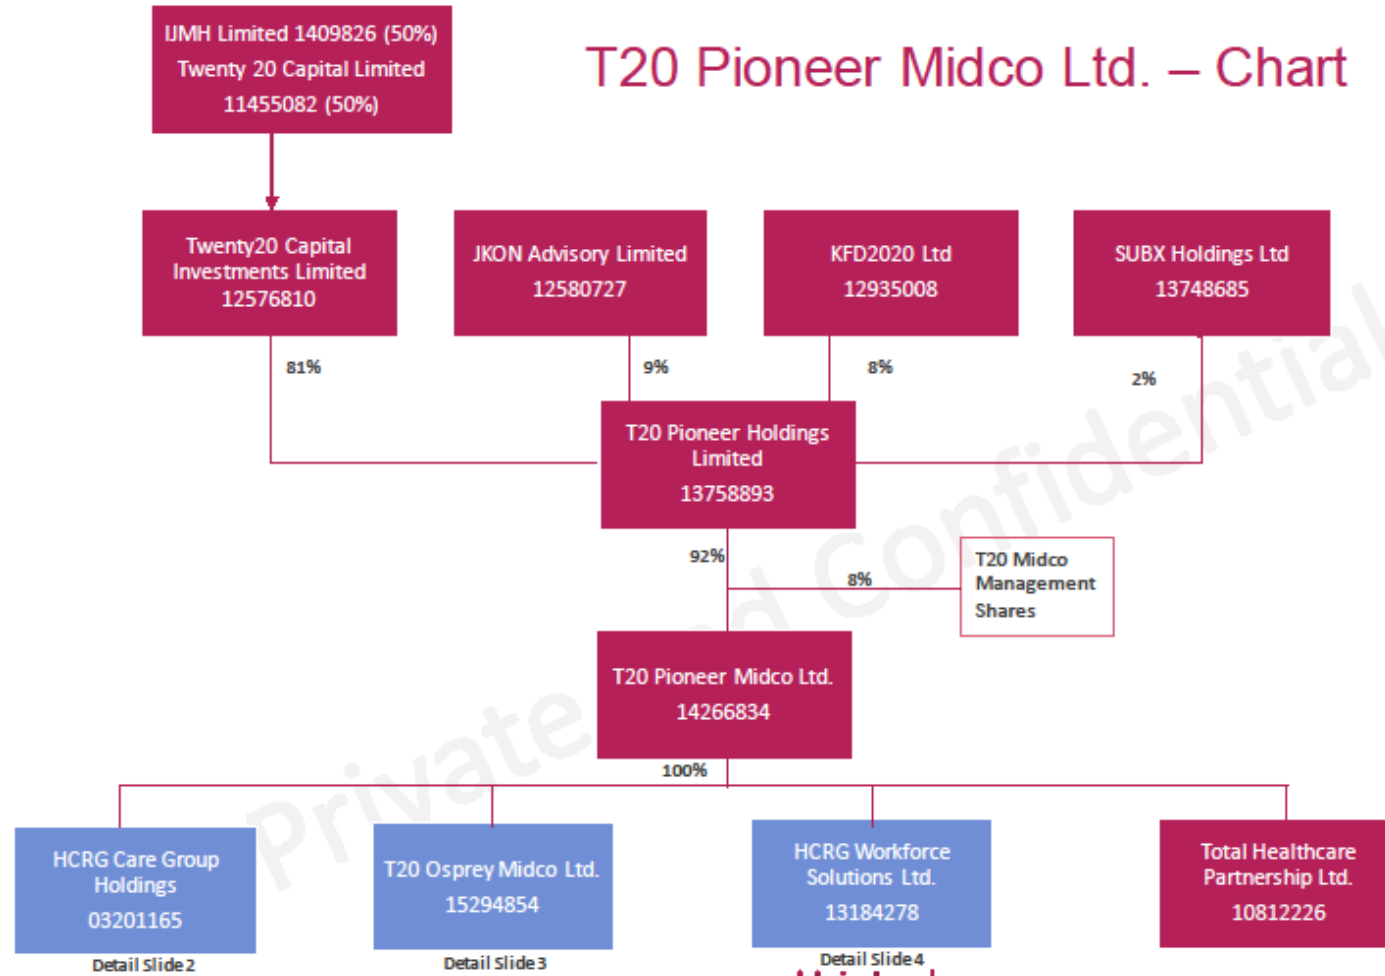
IJMH Limited 1409826 (50%)
Twenty 20 Capital Limited
11455082 (50%)

T20 Pioneer Midco Ltd. – Chart

Twenty20 Capital Investments Limited
12576810

JKON Advisory Limited
12580727

KFD2020 Ltd
12935008

SUBX Holdings Ltd
13748685

81%

9%

8%

2%

T20 Pioneer Holdings Limited
13758893

92%

8%

T20 Midco Management Shares

T20 Pioneer Midco Ltd.
14266834

100%

HCRG Care Group Holdings
03201165
Detail Slide 2

T20 Osprey Midco Ltd.
15294854
Detail Slide 3

HCRG Workforce Solutions Ltd.
13184278
Detail Slide 4

Total Healthcare Partnership Ltd.
10812226

Private and Confidential